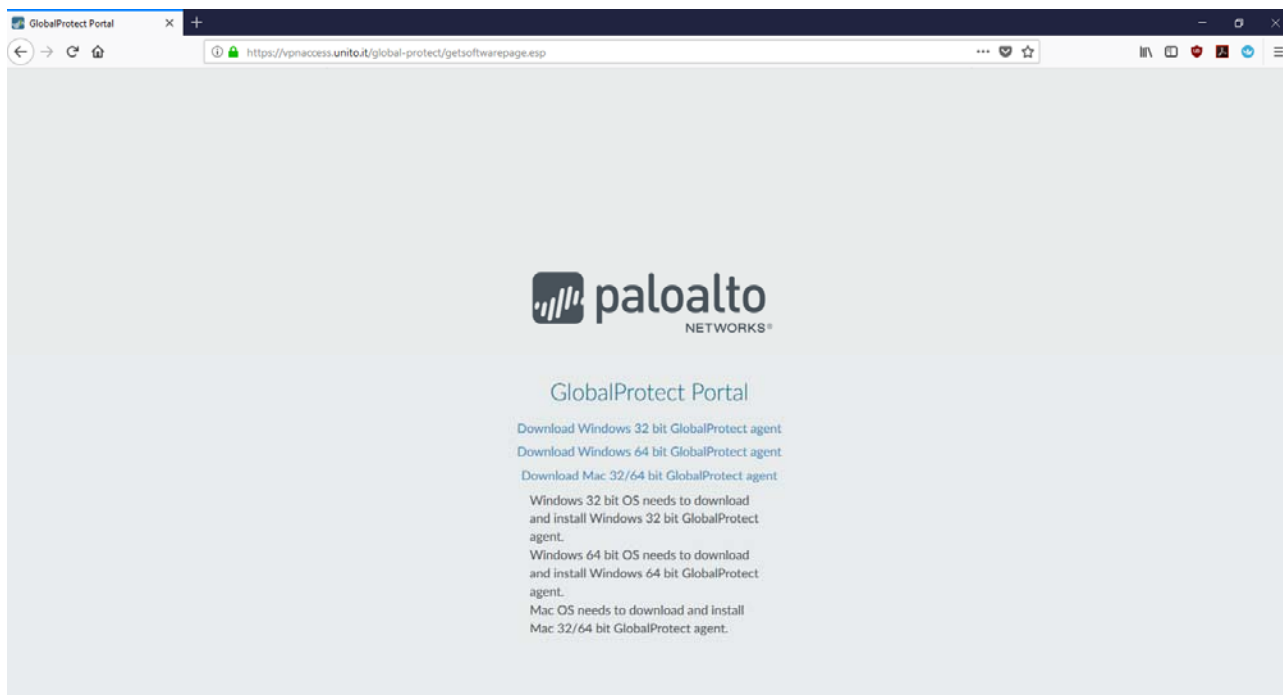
GlobalProtect Portal

https://vpnaccess.unito.it/global-protect/getsoftwarepage.esp

paloalto NETWORKS®

GlobalProtect Portal

Download Windows 32 bit GlobalProtect agent

Download Windows 64 bit GlobalProtect agent

Download Mac 32/64 bit GlobalProtect agent

Windows 32 bit OS needs to download and install Windows 32 bit GlobalProtect agent.
Windows 64 bit OS needs to download and install Windows 64 bit GlobalProtect agent.
Mac OS needs to download and install Mac 32/64 bit GlobalProtect agent.